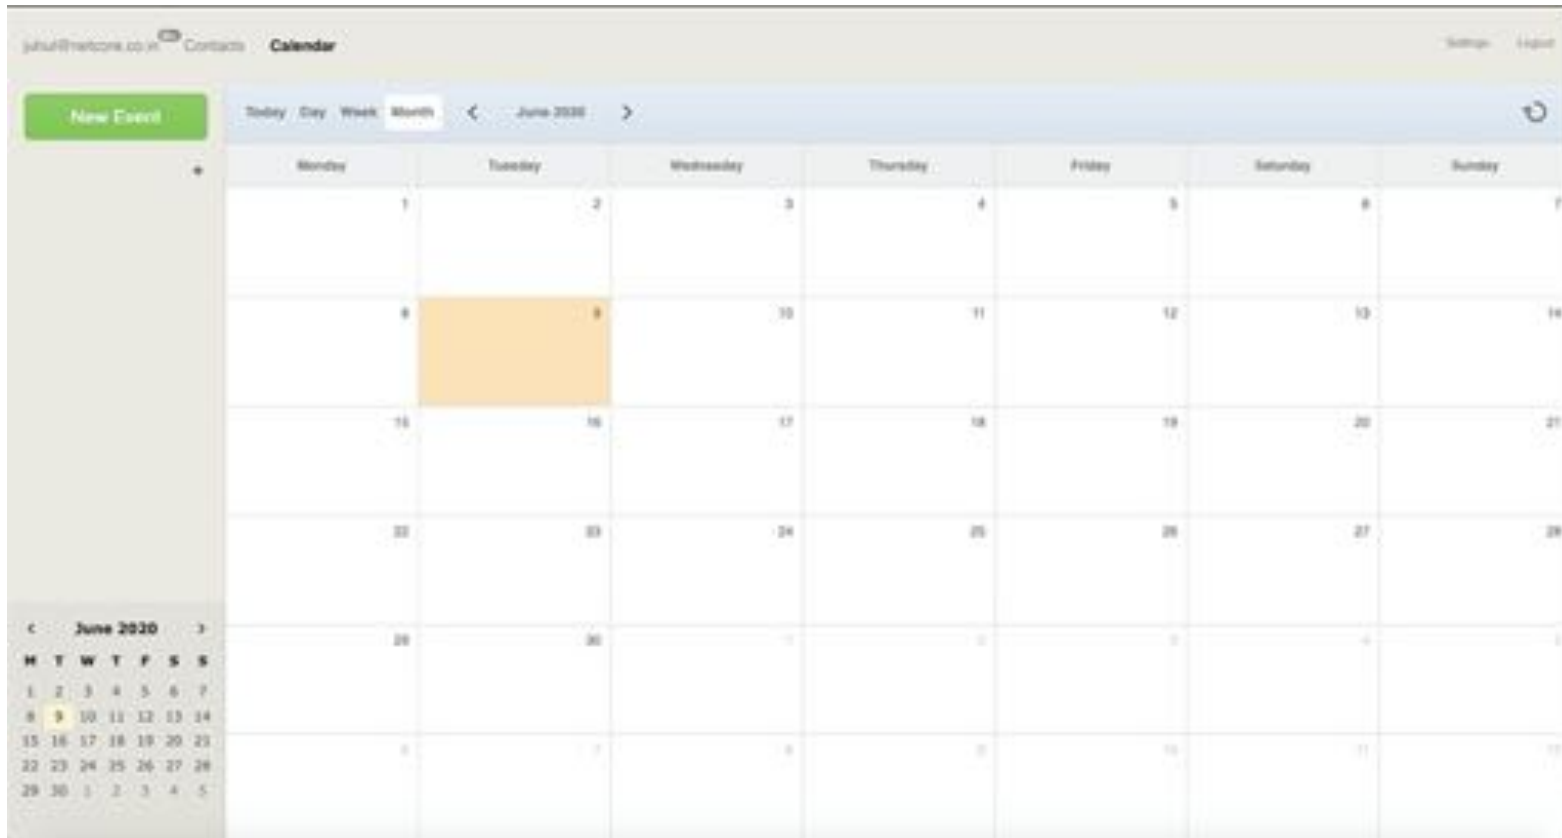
juhur@netcore.co.in Contacts Calendar

Settings Logout

New Event

Today Day Week Month < June 2020 >

| Monday | Tuesday | Wednesday | Thursday | Friday | Saturday | Sunday |
|---|---|---|---|---|---|---|
| 1 | 2 | 3 | 4 | 5 | 6 | 7 |
| 8 | 9 | 10 | 11 | 12 | 13 | 14 |
| 15 | 16 | 17 | 18 | 19 | 20 | 21 |
| 22 | 23 | 24 | 25 | 26 | 27 | 28 |
| 29 | 30 | 1 | 2 | 3 | 4 | 5 |
| 6 | 7 | 8 | 9 | 10 | 11 | 12 |

< June 2020 >

| M | T | W | T | F | S | S |
|---|---|---|---|---|---|---|
| 1 | 2 | 3 | 4 | 5 | 6 | 7 |
| 8 | 9 | 10 | 11 | 12 | 13 | 14 |
| 15 | 16 | 17 | 18 | 19 | 20 | 21 |
| 22 | 23 | 24 | 25 | 26 | 27 | 28 |
| 29 | 30 | 1 | 2 | 3 | 4 | 5 |